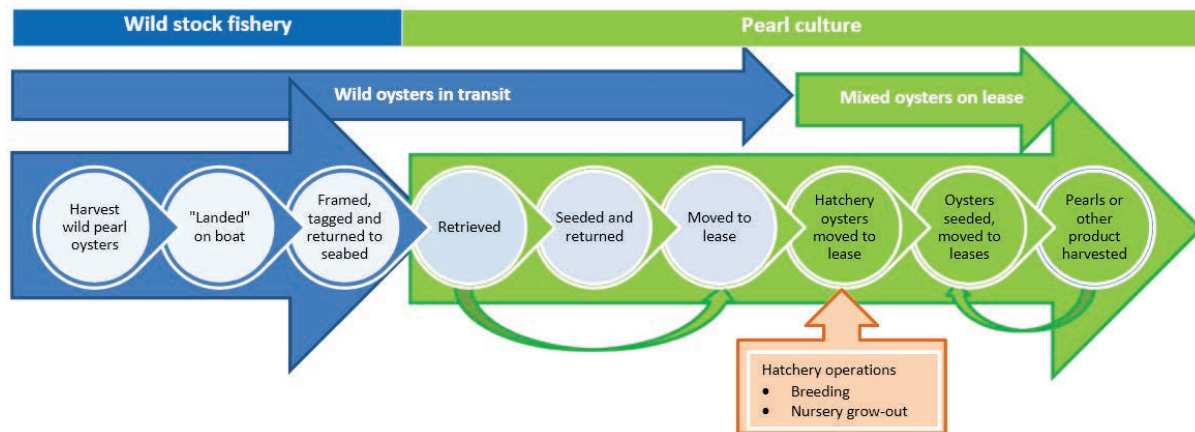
Wild stock fishery

Pearl culture

Wild oysters in transit

Mixed oysters on lease

Harvest wild pearl oysters

"Landed" on boat

Framed, tagged and returned to seabed

Retrieved

Seeded and returned

Moved to lease

Hatchery oysters moved to lease

Oysters seeded, moved to leases

Pearls or other product harvested

Hatchery operations
- Breeding
- Nursery grow-out